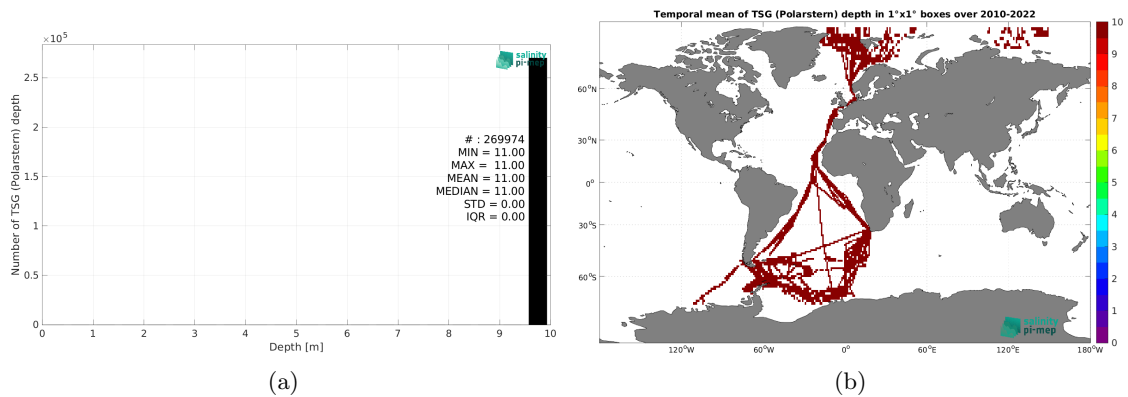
$\times 10^5$

salinity pi-mep

Number of TSG (Polarstern) depth

2.5
2
1.5
1
0.5
0

# : 269974
MIN = 11.00
MAX = 11.00
MEAN = 11.00
MEDIAN = 11.00
STD = 0.00
IQR = 0.00

0 1 2 3 4 5 6 7 8 9 10

Depth [m]

(a)

Temporal mean of TSG (Polarstern) depth in 1°x1° boxes over 2010-2022

60°N
30°N
0°
30°S
60°S

120°W 60°W 0° 60°E 120°E 180°W

10
9
8
7
6
5
4
3
2
1
0

salinity pi-mep

(b)